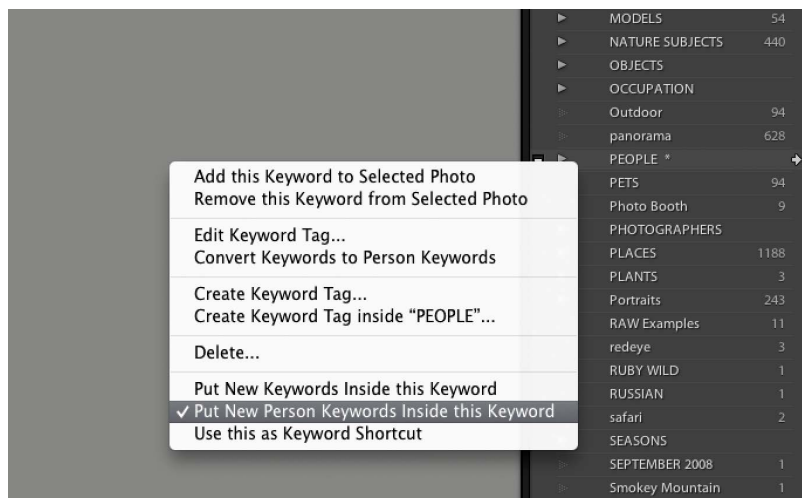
Add this Keyword to Selected Photo
Remove this Keyword from Selected Photo

Edit Keyword Tag...
Convert Keywords to Person Keywords

Create Keyword Tag...
Create Keyword Tag inside "PEOPLE"...

Delete...

Put New Keywords Inside this Keyword
✓ Put New Person Keywords Inside this Keyword
Use this as Keyword Shortcut

MODELS 54
NATURE SUBJECTS 440
OBJECTS
OCCUPATION
Outdoor 94
panorama 628
PEOPLE *
PETS 94
Photo Booth 9
PHOTOGRAPHERS
PLACES 1188
PLANTS 3
Portraits 243
RAW Examples 11
redeye 3
RUBY WILD 1
RUSSIAN 1
safari 2
SEASONS
SEPTEMBER 2008 1
Smokey Mountain 1